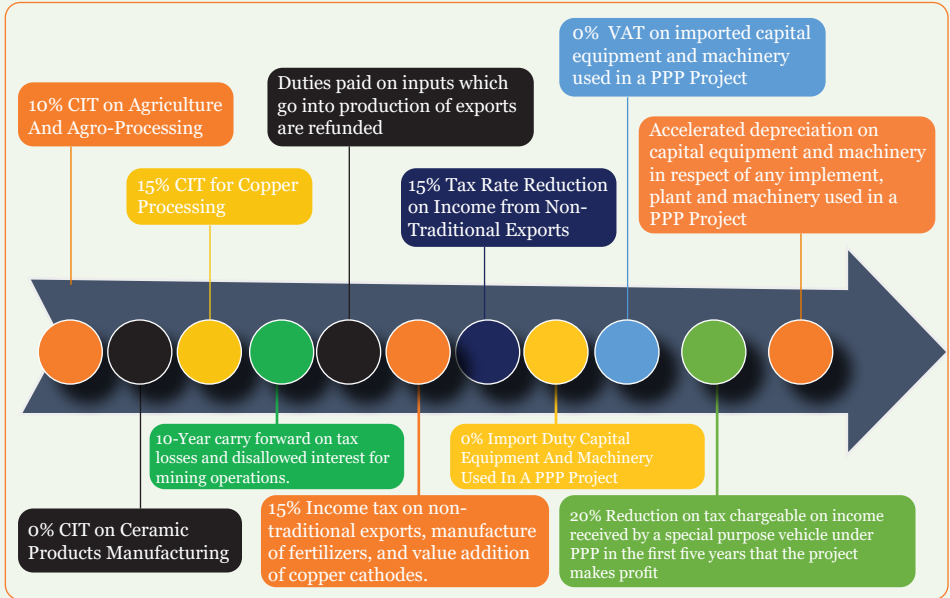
10% CIT on Agriculture And Agro-Processing

15% CIT for Copper Processing

Duties paid on inputs which go into production of exports are refunded

15% Tax Rate Reduction on Income from Non-Traditional Exports

0% VAT on imported capital equipment and machinery used in a PPP Project

Accelerated depreciation on capital equipment and machinery in respect of any implement, plant and machinery used in a PPP Project

10-Year carry forward on tax losses and disallowed interest for mining operations.

0% CIT on Ceramic Products Manufacturing

15% Income tax on non-traditional exports, manufacture of fertilizers, and value addition of copper cathodes.

0% Import Duty Capital Equipment And Machinery Used In A PPP Project

20% Reduction on tax chargeable on income received by a special purpose vehicle under PPP in the first five years that the project makes profit